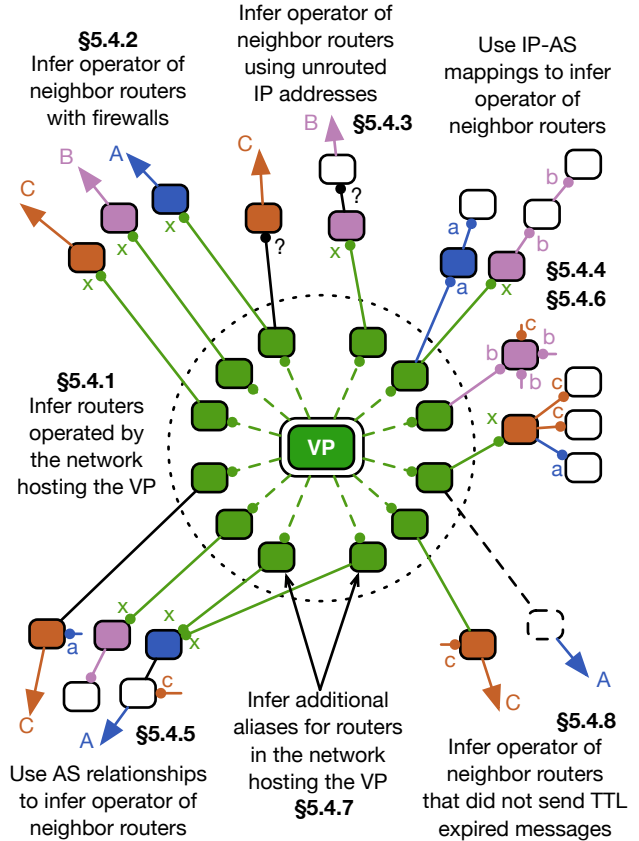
§5.4.2
Infer operator of neighbor routers with firewalls

Infer operator of neighbor routers using unrouted IP addresses
§5.4.3

Use IP-AS mappings to infer operator of neighbor routers

B
A
C
C
B
x
x
x
?
?
x
b
b
a
a
b
x
§5.4.4
§5.4.6

§5.4.1
Infer routers operated by the network hosting the VP

VP

c
b
b
b
c
c
x
a

x
x
x
a
c
c

C
A
§5.4.5

Infer additional aliases for routers in the network hosting the VP
§5.4.7

C
A
§5.4.8

Use AS relationships to infer operator of neighbor routers

Infer operator of neighbor routers that did not send TTL expired messages